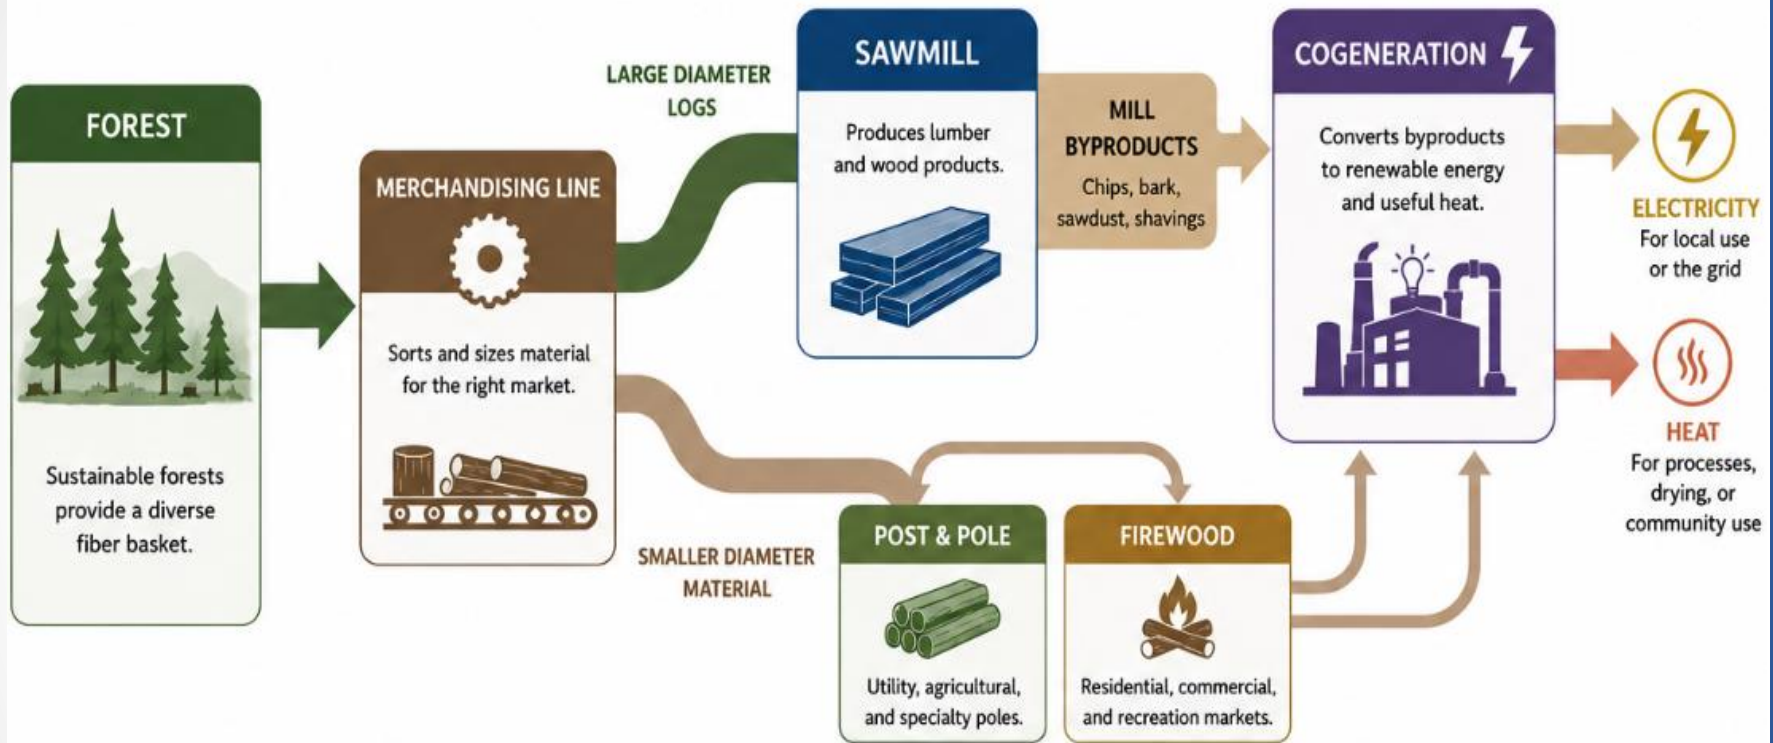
FOREST

Sustainable forests provide a diverse fiber basket.

MERCHANDISING LINE

Sorts and sizes material for the right market.

LARGE DIAMETER LOGS

SAWMILL

Produces lumber and wood products.

MILL BYPRODUCTS

Chips, bark, sawdust, shavings

COGENERATION

Converts byproducts to renewable energy and useful heat.

ELECTRICITY

For local use or the grid

HEAT

For processes, drying, or community use

SMALLER DIAMETER MATERIAL

POST & POLE

Utility, agricultural, and specialty poles.

FIREWOOD

Residential, commercial, and recreation markets.